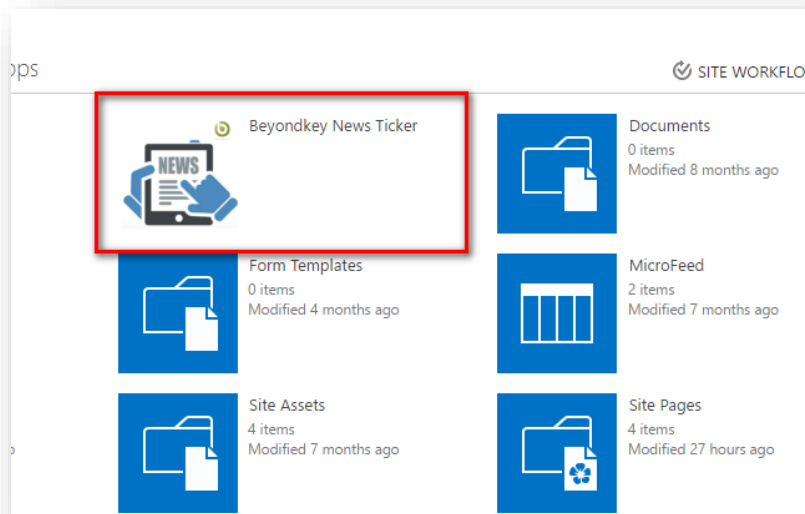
ops

SITE WORKFLO

NEWS

Beyondkey News Ticker

Documents
0 items
Modified 8 months ago

Form Templates
0 items
Modified 4 months ago

MicroFeed
2 items
Modified 7 months ago

Site Assets
4 items
Modified 7 months ago

Site Pages
4 items
Modified 27 hours ago